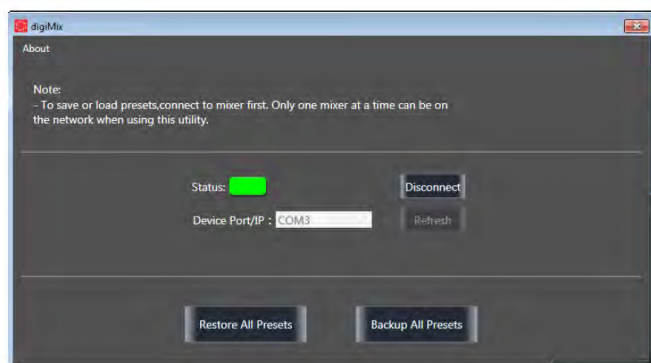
digiMix

About

Note:
- To save or load presets,connect to mixer first. Only one mixer at a time can be on the network when using this utility.

Status:

Disconnect

Device Port/IP : COM3

Refresh

Restore All Presets

Backup All Presets